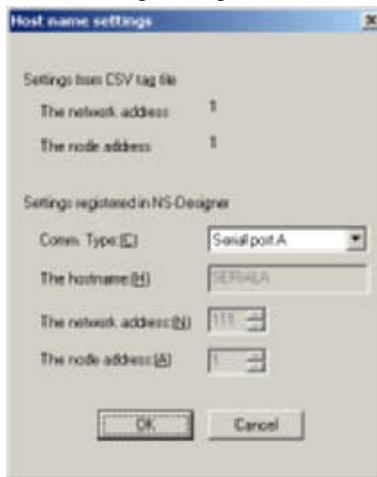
Host name settings

Settings from CSV tag file

The network address 1

The node address 1

Settings registered in NS-Designer

Comm. Type(C) Serial port A

The hostname(H) SERIALA

The network address(N) 111

The node address(A) 1

OK Cancel